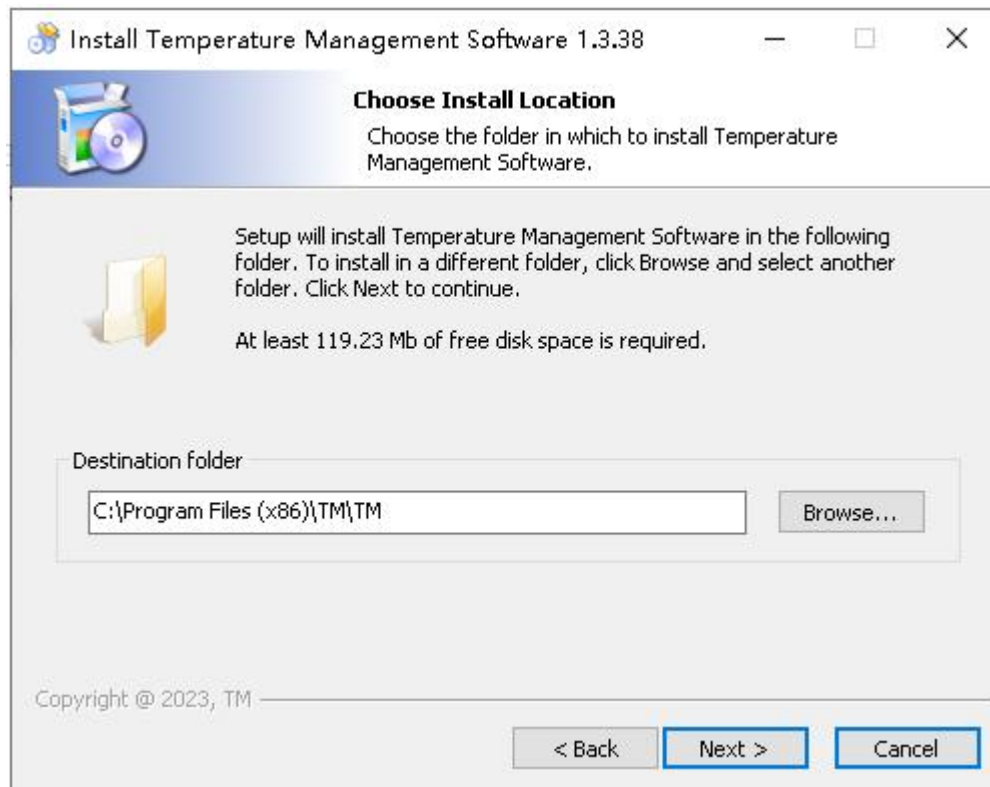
Install Temperature Management Software 1.3.38

Choose Install Location

Choose the folder in which to install Temperature Management Software.

Setup will install Temperature Management Software in the following folder. To install in a different folder, click Browse and select another folder. Click Next to continue.

At least 119.23 Mb of free disk space is required.

Destination folder

C:\Program Files (x86)\TM\TM

Browse...

Copyright @ 2023, TM

< Back

Next >

Cancel